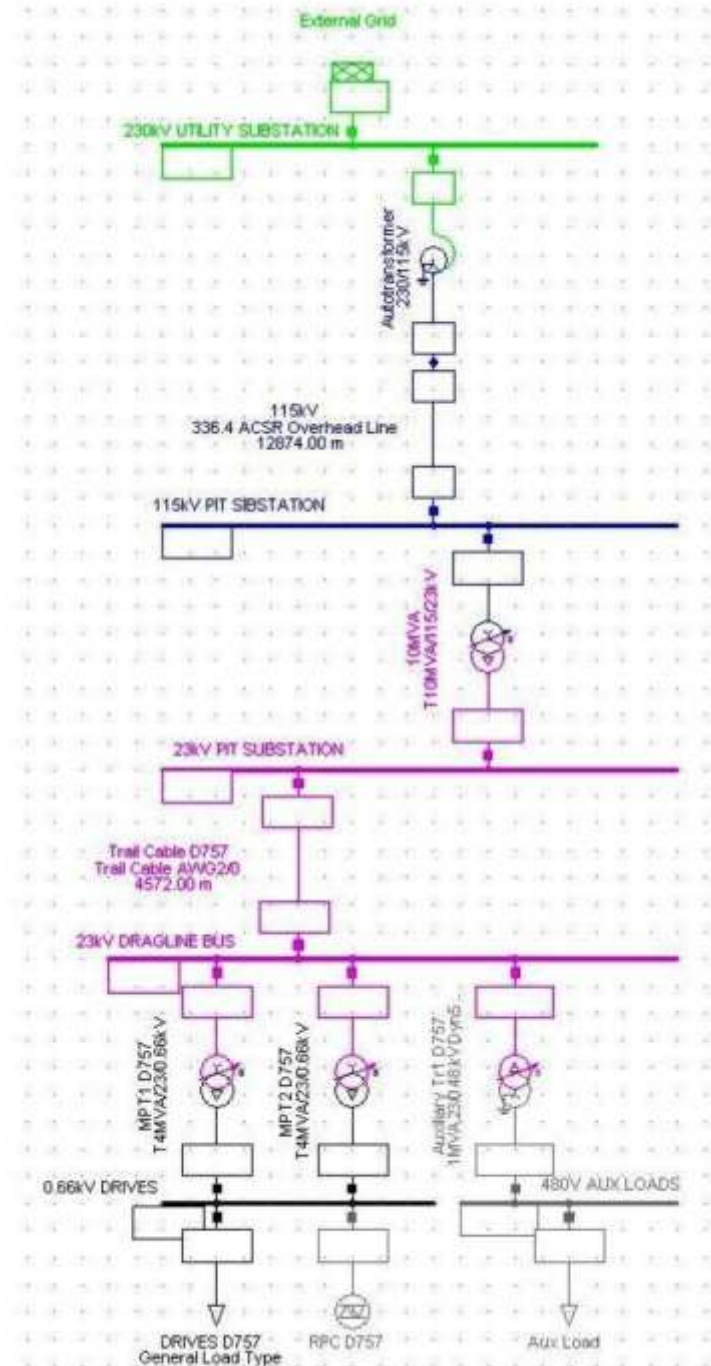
External Grid

230kV UTILITY SUBSTATION

Autotransformer
230/115kV

115kV
336.4 ACSR Overhead Line
12874.00 m

115kV PIT SIBSTATION

10MVA
T10MVA/115/23kV

23kV PIT SUBSTATION

Trail Cable D757
Trail Cable AWG2/0
4572.00 m

23kV DRAGLINE BUS

MPT1 D757
T4MVA/23/0.66kV

MPT2 D757
T4MVA/23/0.66kV

Auxiliary Tr1 D757
1MVA/23/0.48kV Dyn5

0.66kV DRIVES

480V AUX LOADS

DRIVES D757
General Load Type

RPC D757

Aux Load